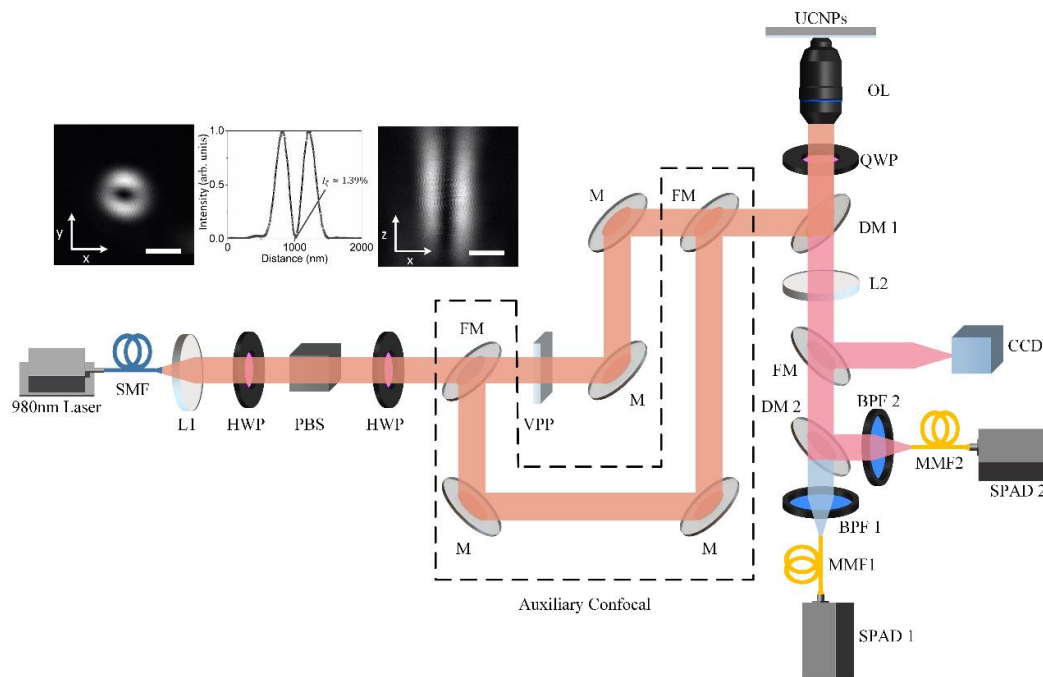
UCNPs

OL

QWP

DM 1

L2

CCD

FM

DM 2

BPF 2

MMF2

SPAD 2

BPF 1

MMF1

SPAD 1

y

x

1.0

0.8

0.6

0.4

0.2

0.0

Intensity (arb. units)

0

1000

2000

Distance (nm)

$I_c \approx 1.39\%$

z

x

M

FM

FM

M

M

M

VPP

980nm Laser

SMF

L1

HWP

PBS

HWP

Auxiliary Confocal